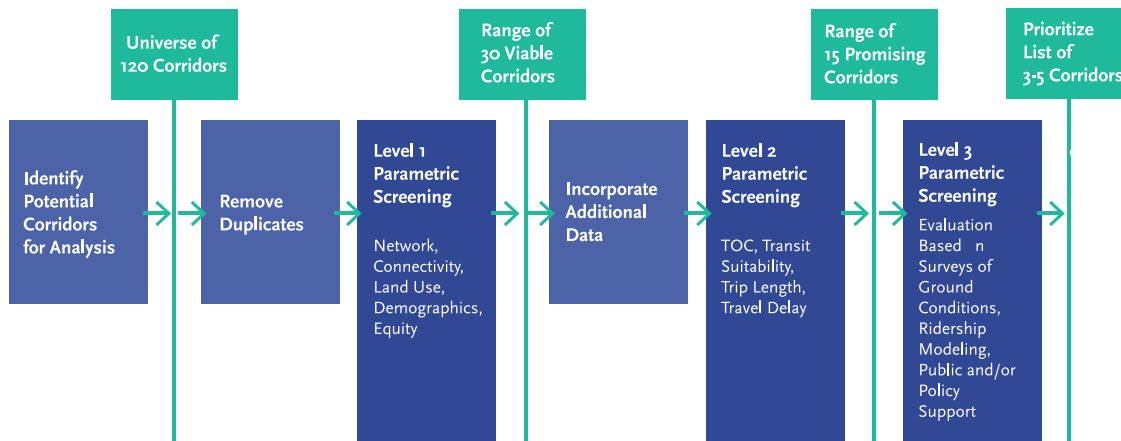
Universe of 120 Corridors

Range of 30 Viable Corridors

Range of 15 Promising Corridors

Prioritize List of 3-5 Corridors

Identify Potential Corridors for Analysis

Remove Duplicates

Level 1 Parametric Screening

Network, Connectivity, Land Use, Demographics, Equity

Incorporate Additional Data

Level 2 Parametric Screening

TOC, Transit Suitability, Trip Length, Travel Delay

Level 3 Parametric Screening

Evaluation Based n Surveys of Ground Conditions, Ridership Modeling, Public and/or Policy Support